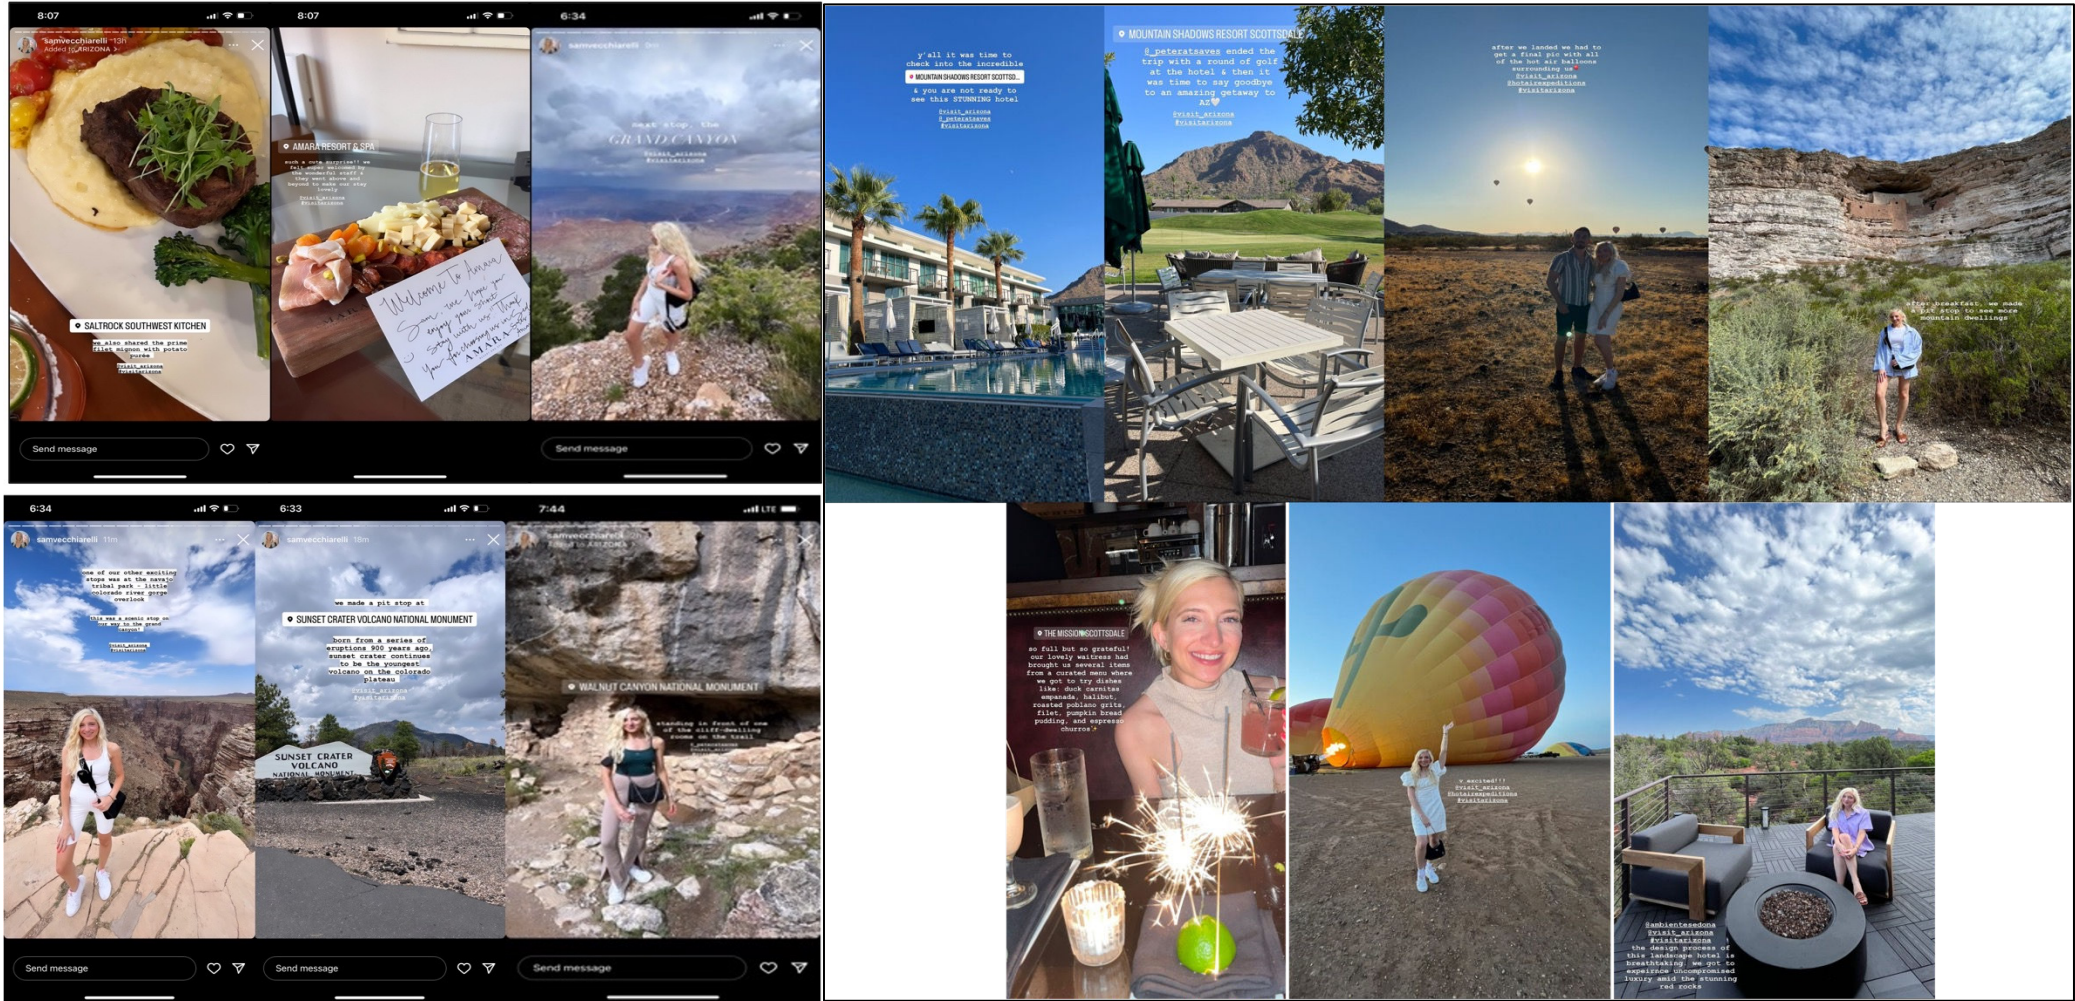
8:07

samvecchiarelli 13h
Added to ARIZONA

SALTROCK SOUTHWEST KITCHEN

we also shared the prime filet mignon with potato purée

#visit_arizona
#visitarizona

Send message

8:07

AMARA RESORT & SPA

such a cute surprise!! we felt super welcomed by the wonderful staff & they went above and beyond to make our stay lovely

#visit_arizona
#visitarizona

Welcome To Amara
Sam, we hope you enjoy your stay with us! Thank you for choosing us
AMARA

6:34

samvecchiarelli 9m

next stop, the
GRAND CANYON

#visit_arizona
#visitarizona

Send message

y'all it was time to check into the incredible

MOUNTAIN SHADOWS RESORT SCOTTSD...

& you are not ready to see this STUNNING hotel

#visit_arizona
@_peteratsaves
#visitarizona

MOUNTAIN SHADOWS RESORT SCOTTSDALE

@_peteratsaves ended the trip with a round of golf at the hotel & then it was time to say goodbye to an amazing getaway to AZ

#visit_arizona
#visitarizona

after we landed we had to get a final pic with all of the hot air balloons surrounding us

#visit_arizona
#hotairexpeditions
#visitarizona

after breakfast, we made a pit stop to see more mountain dwellings

6:34

samvecchiarelli 11m

one of our other exciting stops was at the navajo tribal park - little colorado river gorge overlook

this was a scenic stop on our way to the grand canyon!

#visit_arizona
#visitarizona

Send message

6:33

samvecchiarelli 18m

we made a pit stop at

SUNSET CRATER VOLCANO NATIONAL MONUMENT

born from a series of eruptions 900 years ago, sunset crater continues to be the youngest volcano on the colorado plateau

#visit_arizona
#visitarizona

SUNSET CRATER VOLCANO NATIONAL MONUMENT

Send message

7:44

samvecchiarelli
Added to ARIZONA

WALNUT CANYON NATIONAL MONUMENT

standing in front of one of the cliff-dwelling rooms on the trail

@_peteratsaves
#visit_arizona

Send message

THE MISSION SCOTTSDALE

so full but so grateful! our lovely waitress had brought us several items from a curated menu where we got to try dishes like: duck carnitas empanada, halibut, roasted poblano grits, filet, pumpkin bread pudding, and espresso churros

x excited!!!
#visit_arizona
#hotairexpeditions
#visitarizona

@ambientesedona
#visit_arizona
#visitarizona
the design process of this landscape hotel is breathtaking. we got to experience uncompromised luxury amid the stunning red rocks